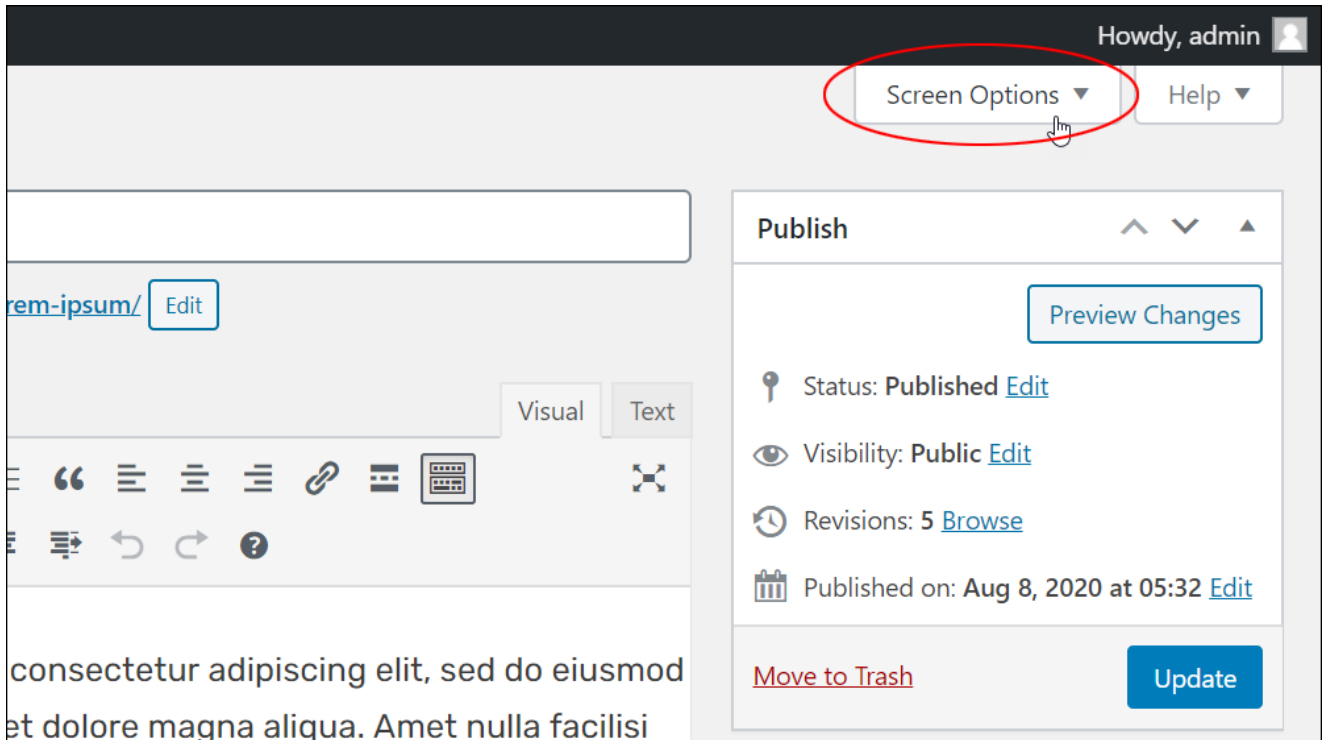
Howdy, admin

Screen Options ▼

Help ▼

rem-ipsum/ Edit

Visual

Text

Publish

Preview Changes

Status: Published Edit

Visibility: Public Edit

Revisions: 5 Browse

Published on: Aug 8, 2020 at 05:32 Edit

Move to Trash

Update

consectetur adipiscing elit, sed do eiusmod

et dolore magna aliqua. Amet nulla facilisi